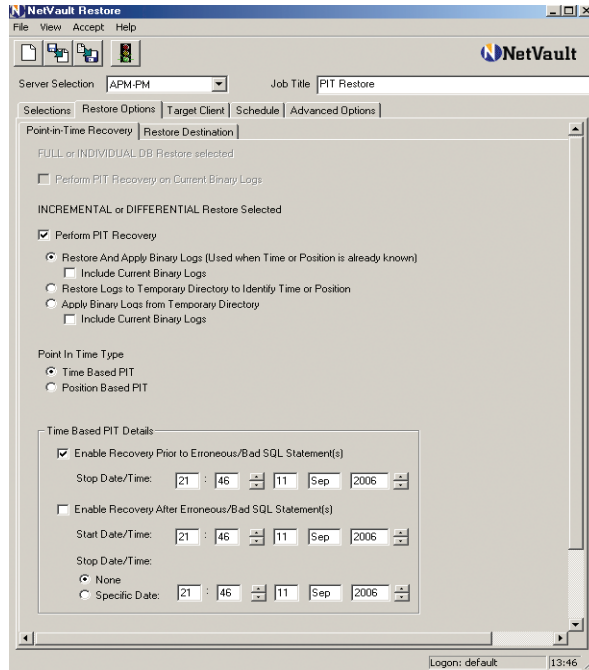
NetVault Restore
File View Accept Help
NetVault
Server Selection APM-PM
Job Title PIT Restore
Selections | Restore Options | Target Client | Schedule | Advanced Options
Point-in-Time Recovery | Restore Destination

FULL or INDIVIDUAL DB Restore selected

Perform PIT Recovery on Current Binary Logs

INCREMENTAL or DIFFERENTIAL Restore Selected

Perform PIT Recovery

Restore And Apply Binary Logs (Used when Time or Position is already known)
Include Current Binary Logs
Restore Logs to Temporary Directory to Identify Time or Position
Apply Binary Logs from Temporary Directory
Include Current Binary Logs

Point In Time Type
Time Based PIT
Position Based PIT

Time Based PIT Details
Enable Recovery Prior to Erroneous/Bad SQL Statement(s)
Stop Date/Time: 21 : 46 11 Sep 2006

Enable Recovery After Erroneous/Bad SQL Statement(s)
Start Date/Time: 21 : 46 11 Sep 2006

Stop Date/Time:
None
Specific Date: 21 : 46 11 Sep 2006

Logon: default 13:46